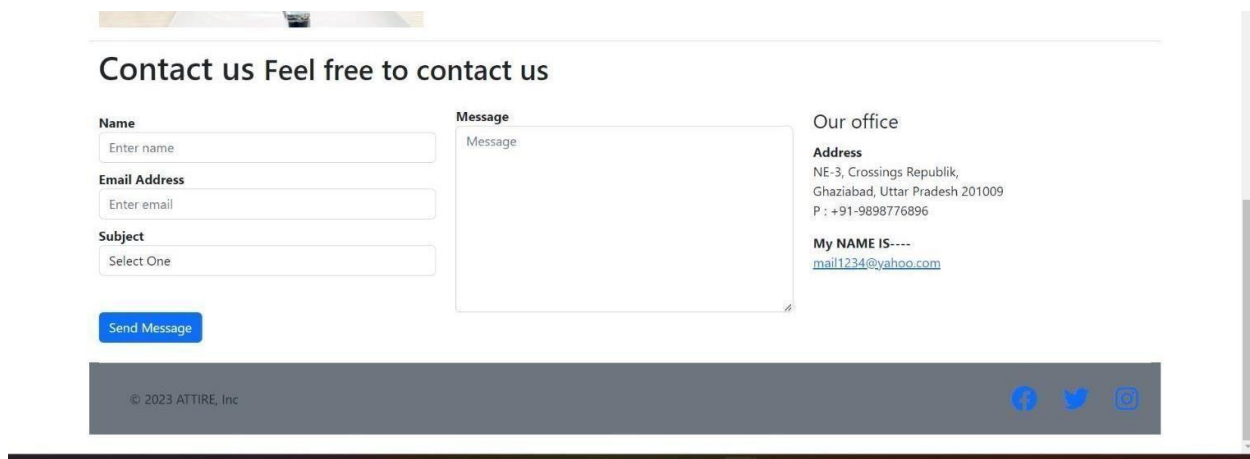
Contact us Feel free to contact us

Name
Enter name

Email Address
Enter email

Subject
Select One

Send Message

Message
Message

Our office

Address
NE-3, Crossings Republik, Ghaziabad, Uttar Pradesh 201009
P : +91-9898776896

My NAME IS----
mail1234@yahoo.com

© 2023 ATTIRE, Inc